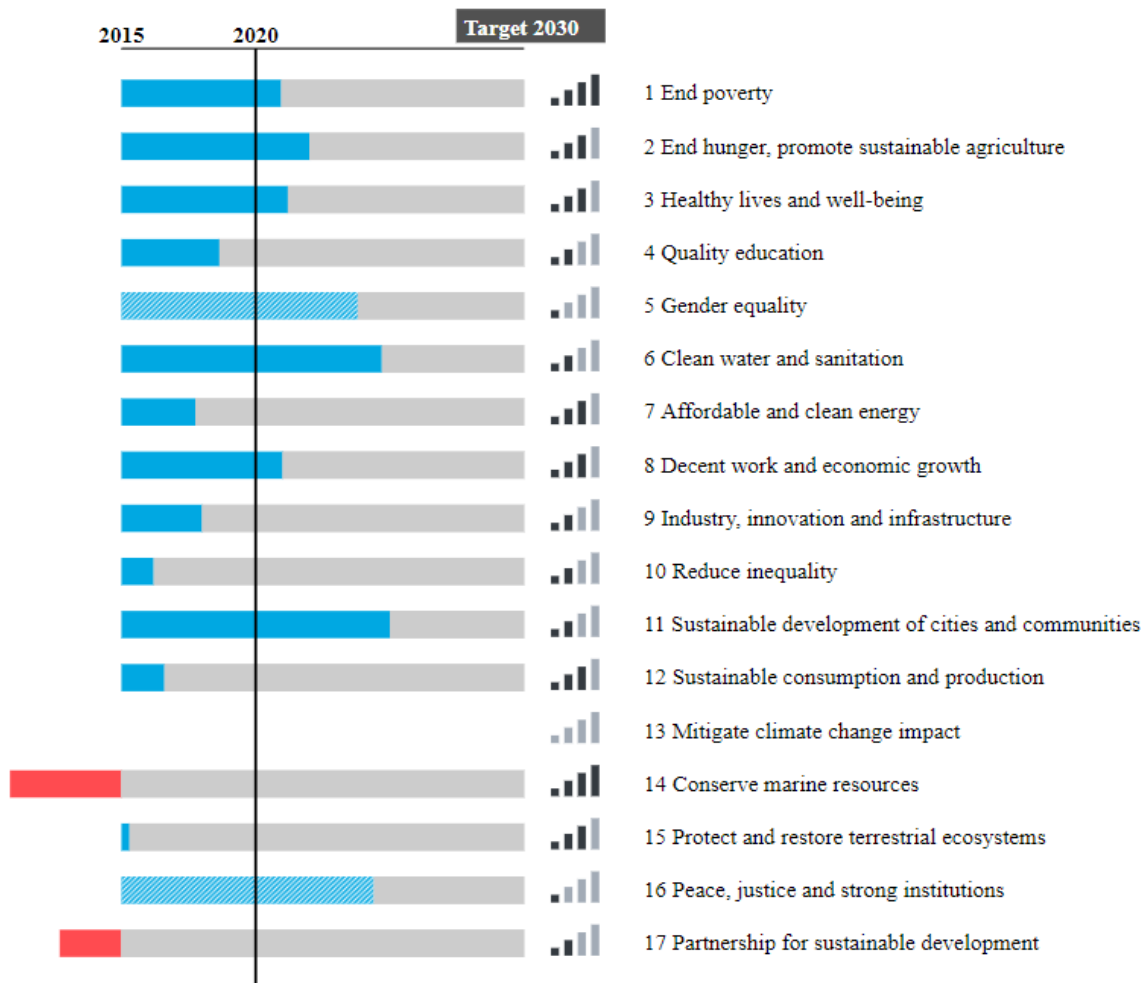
2015 2020 Target 2030

1 End poverty
2 End hunger, promote sustainable agriculture
3 Healthy lives and well-being
4 Quality education
5 Gender equality
6 Clean water and sanitation
7 Affordable and clean energy
8 Decent work and economic growth
9 Industry, innovation and infrastructure
10 Reduce inequality
11 Sustainable development of cities and communities
12 Sustainable consumption and production
13 Mitigate climate change impact
14 Conserve marine resources
15 Protect and restore terrestrial ecosystems
16 Peace, justice and strong institutions
17 Partnership for sustainable development